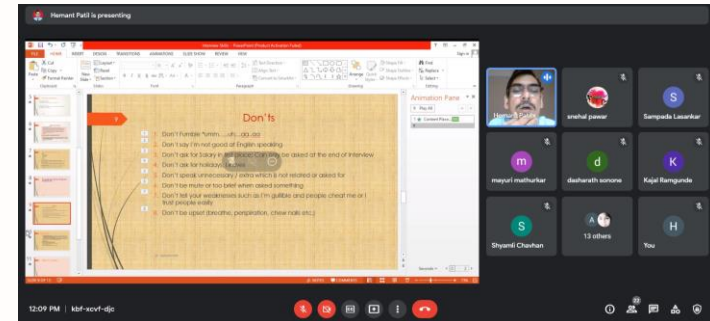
Hemant Patil is presenting

FILE HOME INSERT DESIGN TRANSITIONS ANIMATIONS SLIDE SHOW REVIEW VIEW

Animation Pane

Play All

Content Place

Don'ts

Don't Fumble "umm.....uh....da..da

Don't say I'm not good at English speaking

Don't ask for Salary in first place. Can only be asked at the end of interview

Don't ask for holidays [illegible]

Don't speak unnecessary / extra which is not related or asked for

Don't be mute or too brief when asked something

Don't tell your weaknesses like I'm gullible and people cheat me or I trust people easily

Don't be upset (breathe, perspiration, chew nails etc.)

Seconds

snehal pawar

S
Sampada Lasankar

m
mayuri mathurkar

d
dasharath sonone

K
Kajal Ramgunde

S
Shyamli Chavhan

13 others

H
You

12:09 PM | kbf-xcvf-djc

22